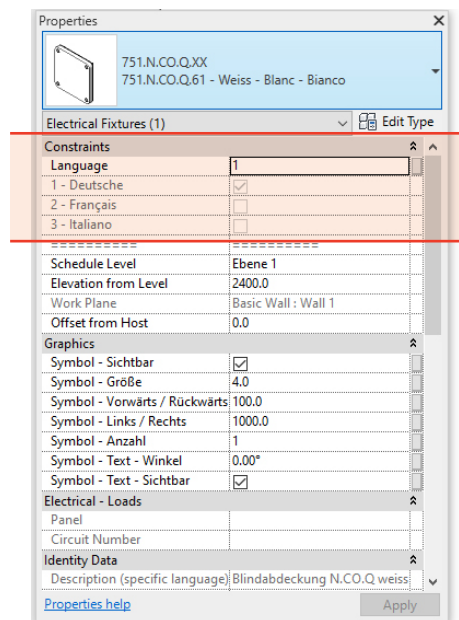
Properties

751.N.CO.Q.XX
751.N.CO.Q.61 - Weiss - Blanc - Bianco

Electrical Fixtures (1)
Edit Type

| Constraints | |
|---|---|
| Language | 1 |
| 1 - Deutsche | ☑ |
| 2 - Français | ☐ |
| 3 - Italiano | ☐ |
| ========== | ========== |
| Schedule Level | Ebene 1 |
| Elevation from Level | 2400.0 |
| Work Plane | Basic Wall : Wall 1 |
| Offset from Host | 0.0 |
| **Graphics** | |
| Symbol - Sichtbar | ☑ |
| Symbol - Größe | 4.0 |
| Symbol - Vorwärts / Rückwärts | 100.0 |
| Symbol - Links / Rechts | 1000.0 |
| Symbol - Anzahl | 1 |
| Symbol - Text - Winkel | 0.00° |
| Symbol - Text - Sichtbar | ☑ |
| **Electrical - Loads** | |
| Panel | |
| Circuit Number | |
| **Identity Data** | |
| Description (specific language) | Blindabdeckung N.CO.Q weiss |

Properties help
Apply